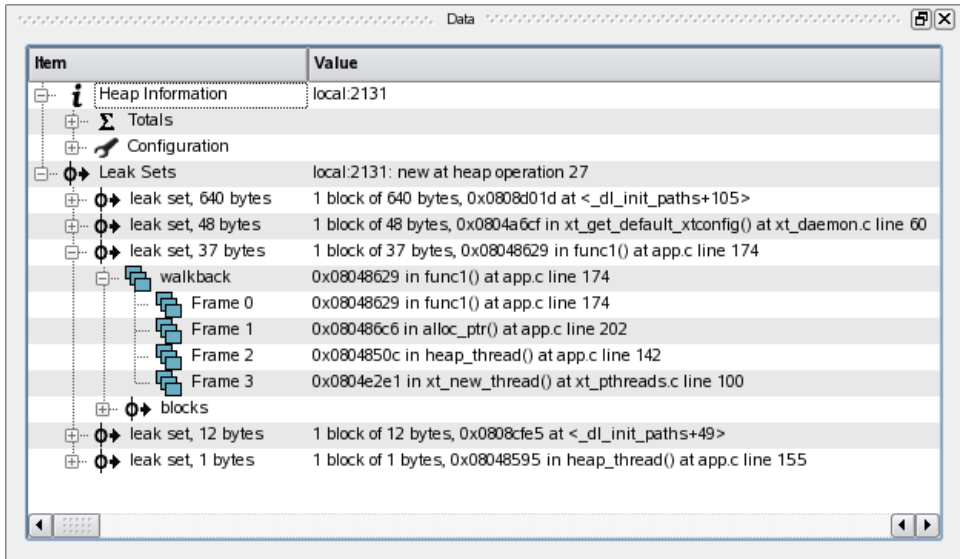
Data

| Item | Value |
|---|---|
| Heap Information | local:2131 |
| Totals | |
| Configuration | |
| Leak Sets | local:2131: new at heap operation 27 |
| leak set, 640 bytes | 1 block of 640 bytes, 0x0808d01d at <_dl_init_paths+105> |
| leak set, 48 bytes | 1 block of 48 bytes, 0x0804a6cf in xt_get_default_xtconfig() at xt_daemon.c line 60 |
| leak set, 37 bytes | 1 block of 37 bytes, 0x08048629 in func1() at app.c line 174 |
| walkback | 0x08048629 in func1() at app.c line 174 |
| Frame 0 | 0x08048629 in func1() at app.c line 174 |
| Frame 1 | 0x080486c6 in alloc_ptr() at app.c line 202 |
| Frame 2 | 0x0804850c in heap_thread() at app.c line 142 |
| Frame 3 | 0x0804e2e1 in xt_new_thread() at xt_pthreads.c line 100 |
| blocks | |
| leak set, 12 bytes | 1 block of 12 bytes, 0x0808cfe5 at <_dl_init_paths+49> |
| leak set, 1 bytes | 1 block of 1 bytes, 0x08048595 in heap_thread() at app.c line 155 |